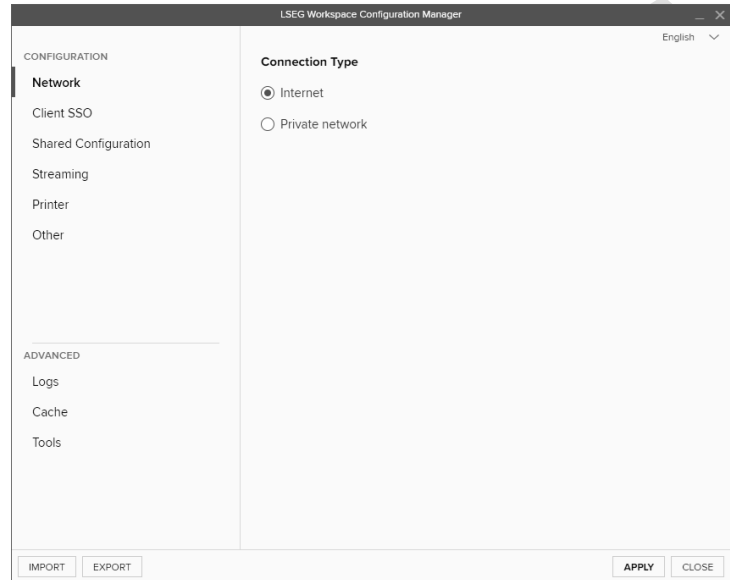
LSEG Workspace Configuration Manager

English

CONFIGURATION

Network

Client SSO

Shared Configuration

Streaming

Printer

Other

ADVANCED

Logs

Cache

Tools

Connection Type

Internet

Private network

IMPORT EXPORT

APPLY CLOSE